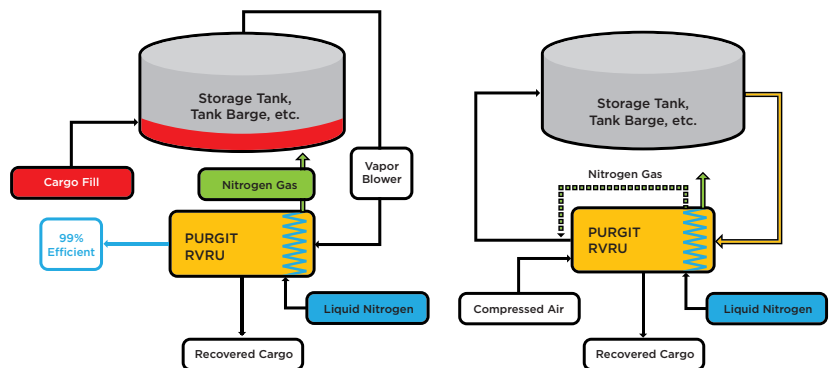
Storage Tank, Tank Barge, etc.

Cargo Fill

Nitrogen Gas

Vapor Blower

99% Efficient

PURGIT RVRU

Liquid Nitrogen

Recovered Cargo

Storage Tank, Tank Barge, etc.

Nitrogen Gas

PURGIT RVRU

Compressed Air

Liquid Nitrogen

Recovered Cargo